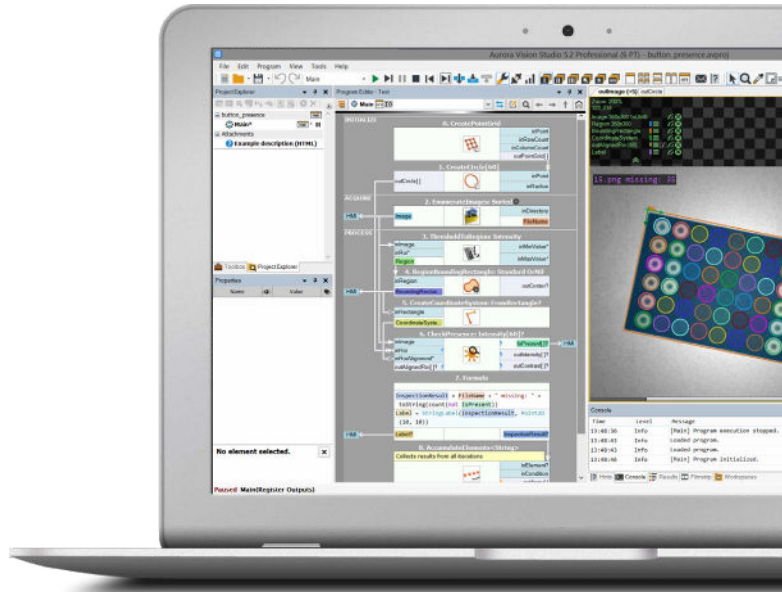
Aurora Vision Studio 5.2 Professional (6 PT) - button_presence.avproj

File Edit Program View Tools Help

Main

Project Explorer

button_presence

Main*

Attachments

Example description (HTML)

Toolbox Project Explorer

Properties

Name Value

No element selected.

Paused Main(Register Outputs)

Program Editor - Test

Main

INITIALIZE

6. CreatePointGrid

inPoint

inRowsCount

inColumnsCount

outPointGrid[]

1. CreateCircle[All]

outCircle[]

inPoint

inRadius

ACQUIRE

2. EnumerateImages: Series[]

HMI

Image

inDirectory

FileName

PROCESS

3. ThresholdToRegion: Intensity

inImage

inRoi?

Region

inMinValue?

inMaxValue?

4. RegionBoundingRectangle: Standard [ASB]

inRegion

BoundingRectangle

outCenter?

5. CreateCoordinateSystem: FromRectangle?

inRectangle

CoordinateSystem

6. CheckPresence: Intensity[All]?

inImage

inRoi

inRoiAlignment?

outAlignedRoi[]?

isPresent[]?

outIntensity[]?

outContrast[]?

HMI

7. Formula

InspectionResult = FileName + " missing: " + toString(count(not isPresent))

label = StringLabel(InspectionResult, RoiWidth (10, 10))

HMI

Label?

InspectionResult

8. AccumulateElements<String>

Collects results from all iterations

inElement?

inCondition

outArray

outImage (+5) outCircle

15.png missing: 30

Console

Time Level Message

13:40:36 Info [Main] Program execution stopped.

13:40:43 Info Loaded program.

13:40:43 Info Loaded program.

13:40:46 Info [Main] Program initialized.

Help Console Results Filesystem Workspaces